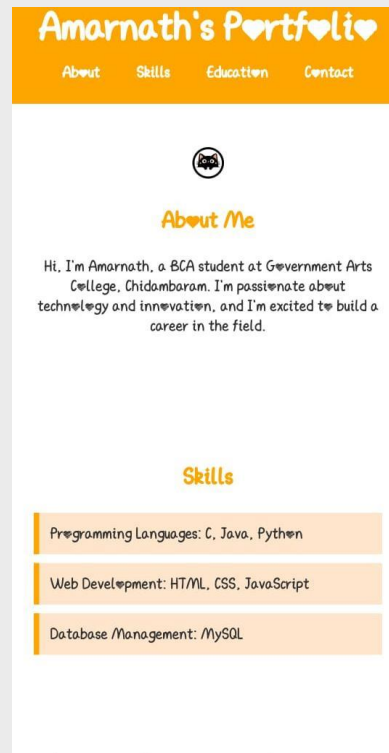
Amarnath's Portfolio

About Skills Education Contact

About Me

Hi, I'm Amarnath, a BCA student at Government Arts College, Chidambaram. I'm passionate about technology and innovation, and I'm excited to build a career in the field.

Skills

Programming Languages: C, Java, Python

Web Development: HTML, CSS, JavaScript

Database Management: MySQL